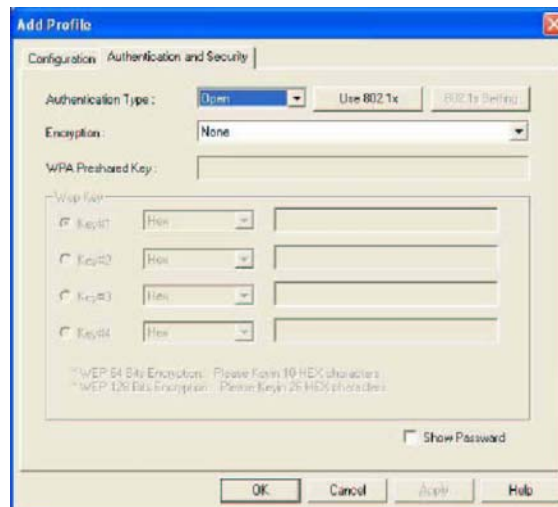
Add Profile

Configuration | Authentication and Security

Authentication Type : Open | Use 802.1x | 802.1x Setting

Encryption : None

WPA Preshared Key :

Wep Key

Key#1 Hex

Key#2 Hex

Key#3 Hex

Key#4 Hex

* WEP 64 Bits Encryption : Please Keyin 10 HEX characters
* WEP 128 Bits Encryption : Please Keyin 26 HEX characters

Show Password

OK | Cancel | Apply | Help